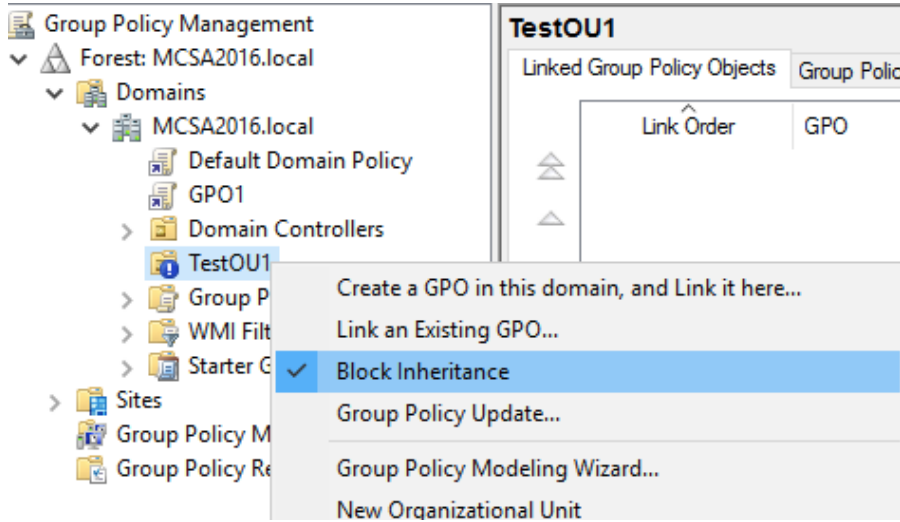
Group Policy Management
Forest: MCSA2016.local
Domains
MCSA2016.local
Default Domain Policy
GPO1
Domain Controllers
TestOU1
Group P
WMI Filt
Starter G
Sites
Group Policy M
Group Policy Re

TestOU1
Linked Group Policy Objects
Group Polic
Link Order
GPO

Create a GPO in this domain, and Link it here...
Link an Existing GPO...
Block Inheritance
Group Policy Update...
Group Policy Modeling Wizard...
New Organizational Unit